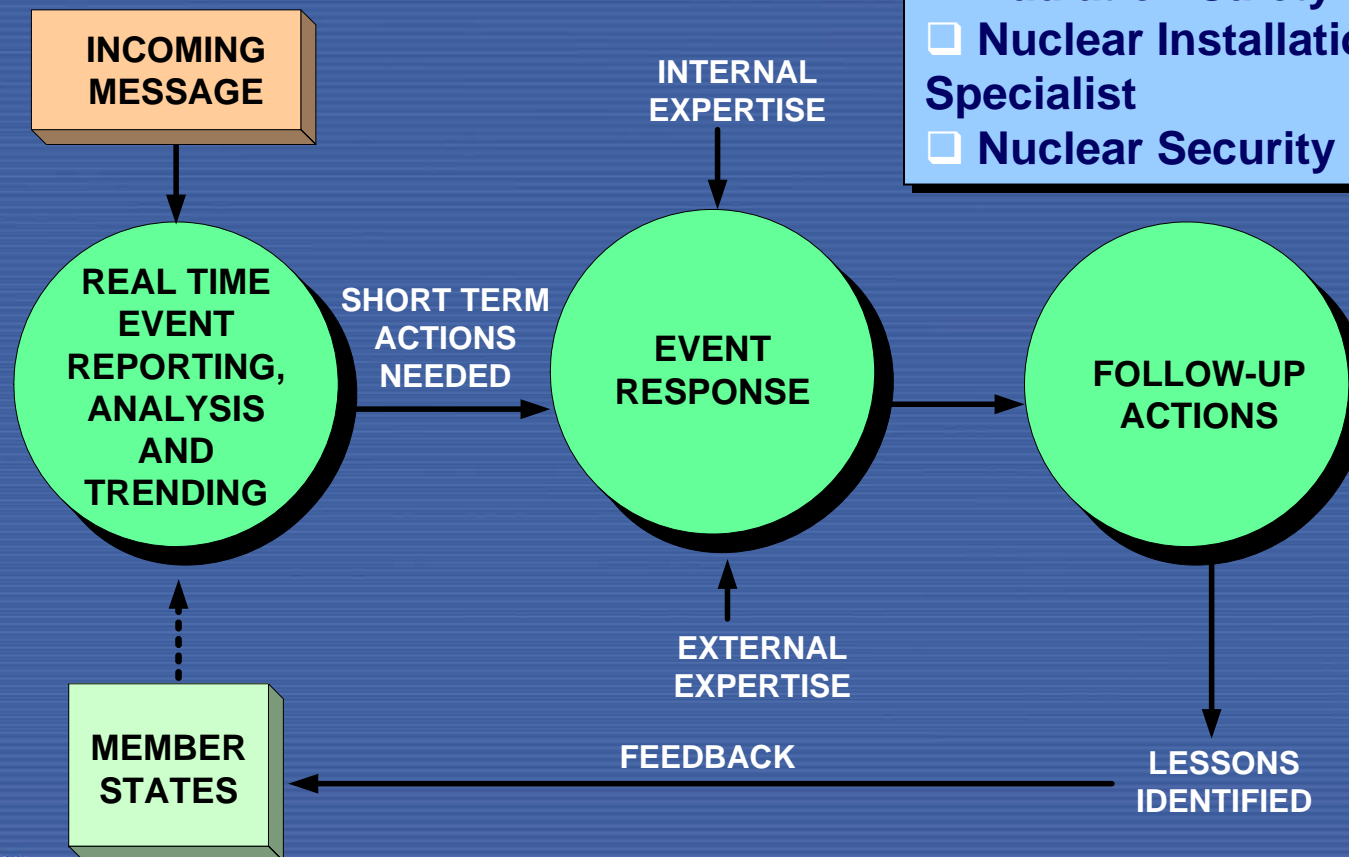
INCOMING MESSAGE

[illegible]

❑ Nuclear Installatio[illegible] Specialist

❑ Nuclear Security

INTERNAL EXPERTISE

REAL TIME EVENT REPORTING, ANALYSIS AND TRENDING

SHORT TERM ACTIONS NEEDED

EVENT RESPONSE

FOLLOW-UP ACTIONS

EXTERNAL EXPERTISE

MEMBER STATES

FEEDBACK

LESSONS IDENTIFIED